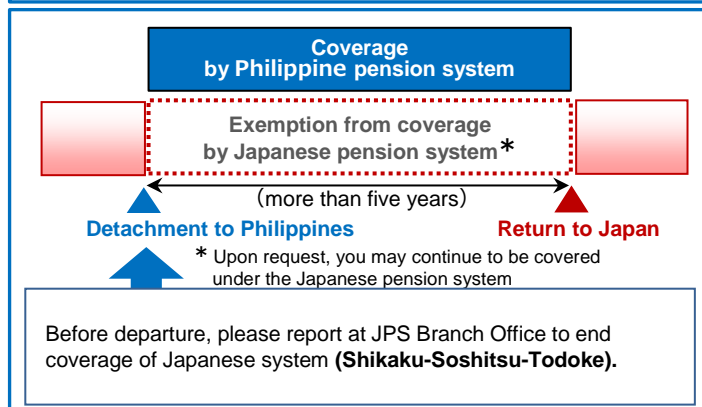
Coverage by Philippine pension system

Exemption from coverage by Japanese pension system*

(more than five years)

Detachment to Philippines

Return to Japan

* Upon request, you may continue to be covered under the Japanese pension system

Before departure, please report at JPS Branch Office to end coverage of Japanese system (Shikaku-Soshitsu-Todoke).